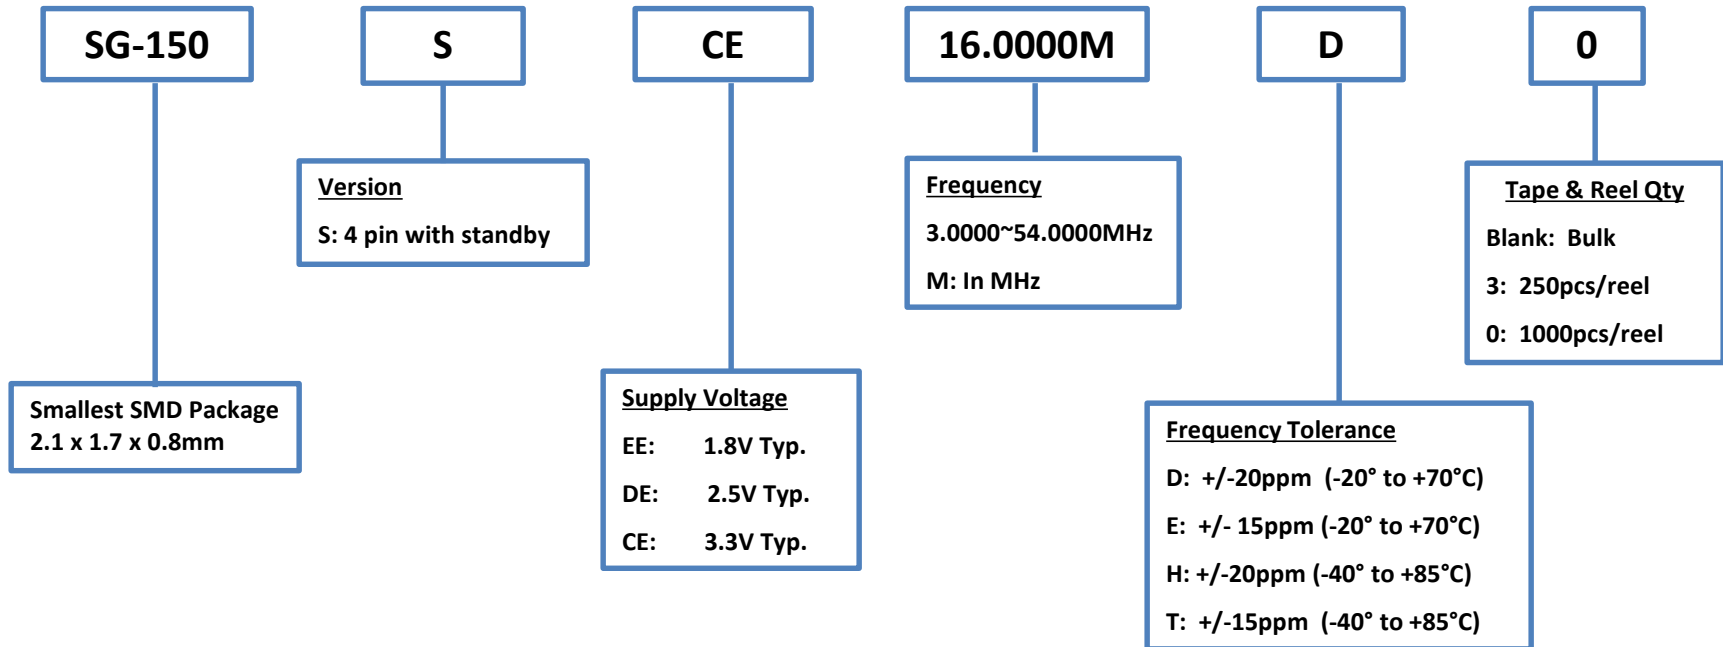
SG-150

S

CE

16.0000M

D

0

Version

S: 4 pin with standby

Frequency

3.0000~54.0000MHz

M: In MHz

Tape & Reel Qty

Blank: Bulk

3: 250pcs/reel

0: 1000pcs/reel

Smallest SMD Package
2.1 x 1.7 x 0.8mm

Supply Voltage

EE: 1.8V Typ.

DE: 2.5V Typ.

CE: 3.3V Typ.

Frequency Tolerance

D: +/-20ppm (-20° to +70°C)

E: +/- 15ppm (-20° to +70°C)

H: +/-20ppm (-40° to +85°C)

T: +/-15ppm (-40° to +85°C)